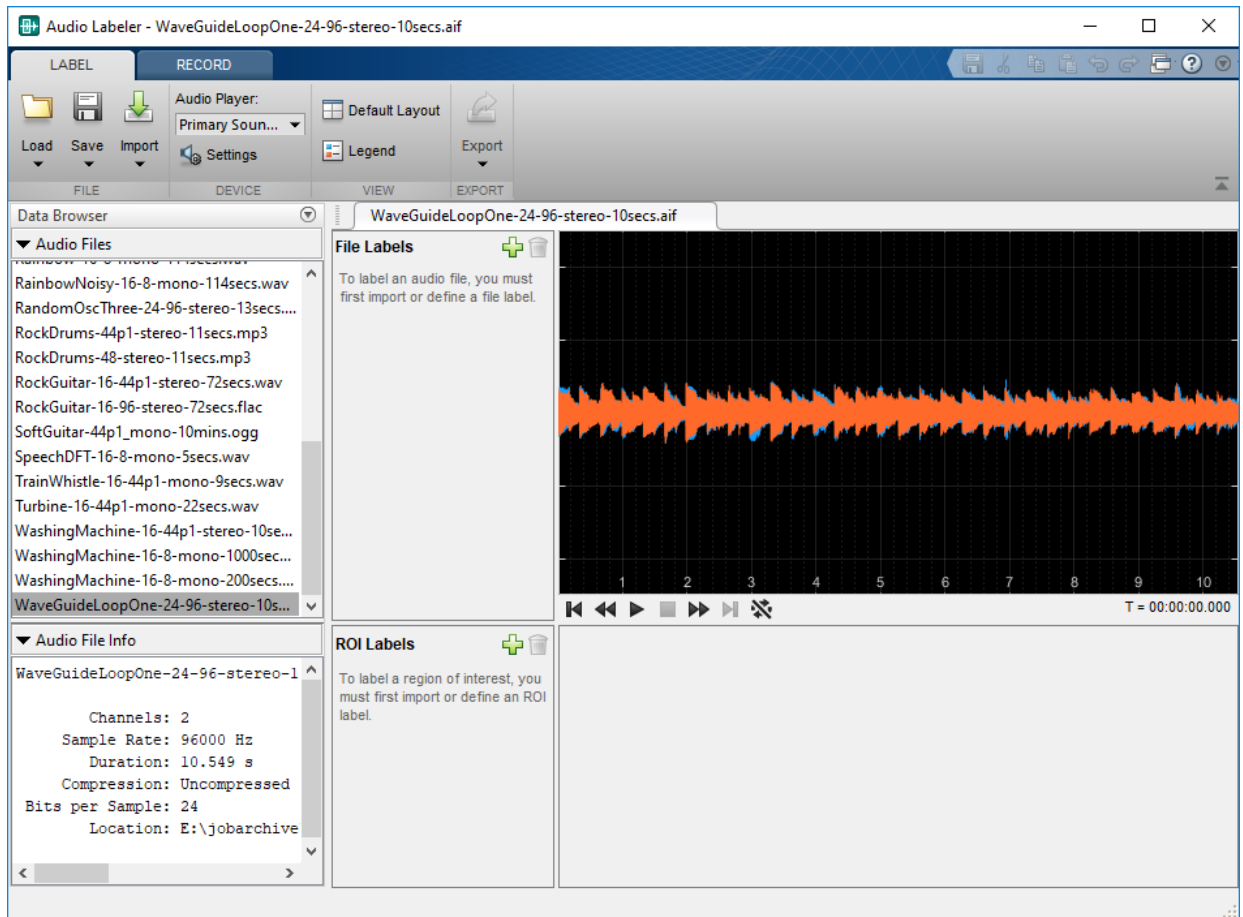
Audio Labeler - WaveGuideLoopOne-24-96-stereo-10secs.aif

LABEL
RECORD

Load
Save
Import
FILE

Audio Player:
Primary Soun...
Settings
DEVICE

Default Layout
Legend
VIEW

Export
EXPORT

Data Browser
Audio Files
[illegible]
RainbowNoisy-16-8-mono-114secs.wav
RandomOscThree-24-96-stereo-13secs....
RockDrums-44p1-stereo-11secs.mp3
RockDrums-48-stereo-11secs.mp3
RockGuitar-16-44p1-stereo-72secs.wav
RockGuitar-16-96-stereo-72secs.flac
SoftGuitar-44p1_mono-10mins.ogg
SpeechDFT-16-8-mono-5secs.wav
TrainWhistle-16-44p1-mono-9secs.wav
Turbine-16-44p1-mono-22secs.wav
WashingMachine-16-44p1-stereo-10se...
WashingMachine-16-8-mono-1000sec...
WashingMachine-16-8-mono-200secs....
WaveGuideLoopOne-24-96-stereo-10s...

Audio File Info
WaveGuideLoopOne-24-96-stereo-1

Channels: 2
Sample Rate: 96000 Hz
Duration: 10.549 s
Compression: Uncompressed
Bits per Sample: 24
Location: E:\jobarchive

WaveGuideLoopOne-24-96-stereo-10secs.aif

File Labels
To label an audio file, you must first import or define a file label.

1 2 3 4 5 6 7 8 9 10

T = 00:00:00.000

ROI Labels
To label a region of interest, you must first import or define an ROI label.